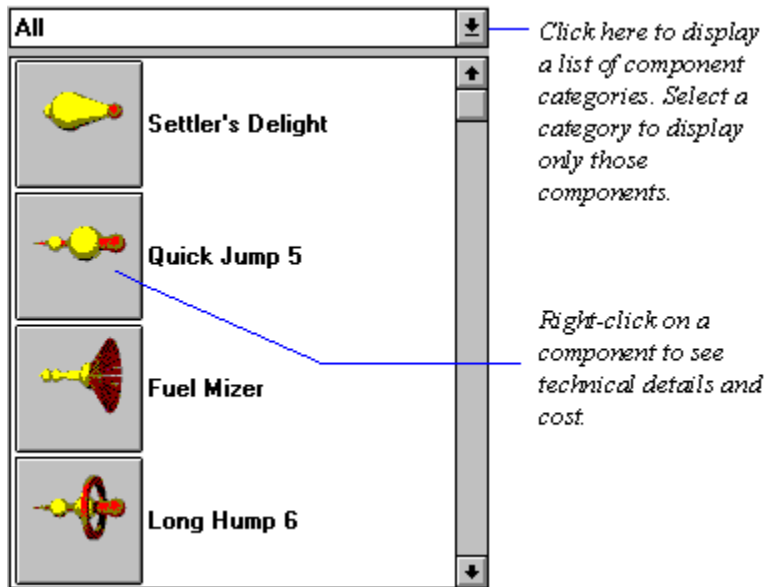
All

Settler's Delight

Quick Jump 5

Fuel Mizer

Long Hump 6

Click here to display a list of component categories. Select a category to display only those components.

Right-click on a component to see technical details and cost.